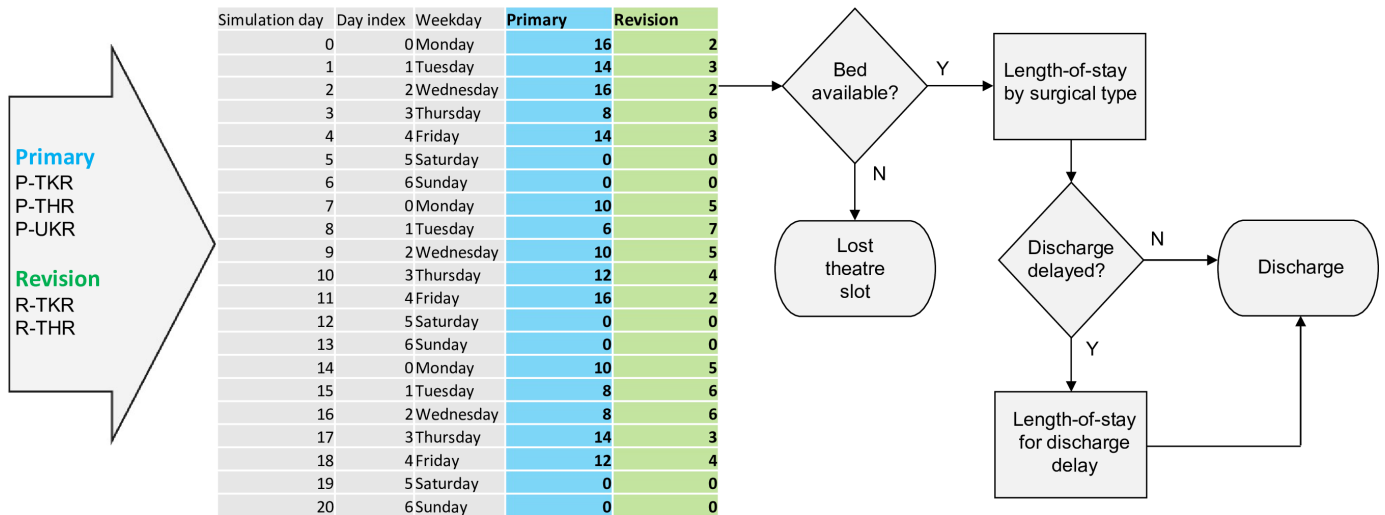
Primary
P-TKR
P-THR
P-UKR

Revision
R-TKR
R-THR

| Simulation day | Day index | Weekday | Primary | Revision |
|---|---|---|---|---|
| 0 | 0 | Monday | 16 | 2 |
| 1 | 1 | Tuesday | 14 | 3 |
| 2 | 2 | Wednesday | 16 | 2 |
| 3 | 3 | Thursday | 8 | 6 |
| 4 | 4 | Friday | 14 | 3 |
| 5 | 5 | Saturday | 0 | 0 |
| 6 | 6 | Sunday | 0 | 0 |
| 7 | 0 | Monday | 10 | 5 |
| 8 | 1 | Tuesday | 6 | 7 |
| 9 | 2 | Wednesday | 10 | 5 |
| 10 | 3 | Thursday | 12 | 4 |
| 11 | 4 | Friday | 16 | 2 |
| 12 | 5 | Saturday | 0 | 0 |
| 13 | 6 | Sunday | 0 | 0 |
| 14 | 0 | Monday | 10 | 5 |
| 15 | 1 | Tuesday | 8 | 6 |
| 16 | 2 | Wednesday | 8 | 6 |
| 17 | 3 | Thursday | 14 | 3 |
| 18 | 4 | Friday | 12 | 4 |
| 19 | 5 | Saturday | 0 | 0 |
| 20 | 6 | Sunday | 0 | 0 |

Bed available?
Y
Length-of-stay by surgical type
N
Lost theatre slot
Discharge delayed?
N
Discharge
Y
Length-of-stay for discharge delay